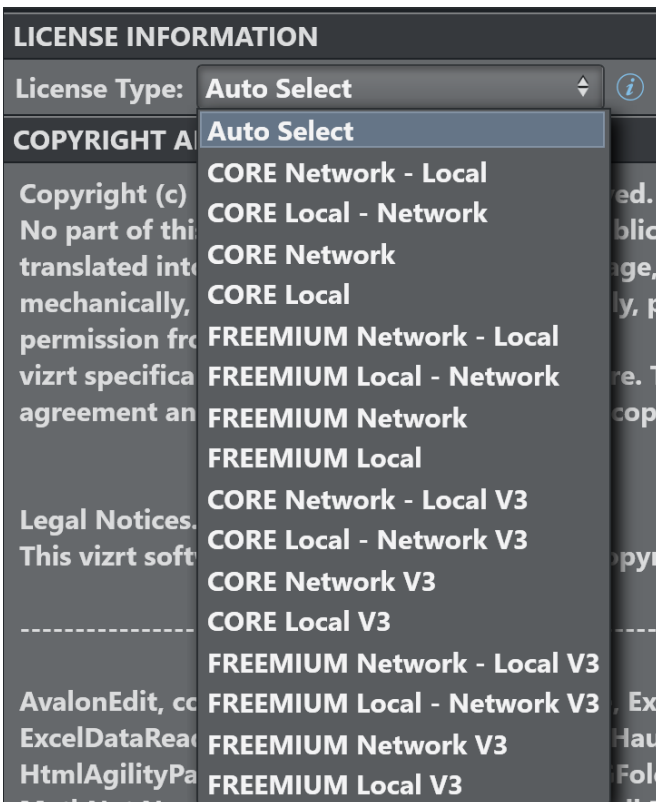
LICENSE INFORMATION

License Type: Auto Select

COPYRIGHT A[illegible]

Auto Select
CORE Network - Local
CORE Local - Network
CORE Network
CORE Local
FREEMIUM Network - Local
FREEMIUM Local - Network
FREEMIUM Network
FREEMIUM Local
CORE Network - Local V3
CORE Local - Network V3
CORE Network V3
CORE Local V3
FREEMIUM Network - Local V3
FREEMIUM Local - Network V3
FREEMIUM Network V3
FREEMIUM Local V3

Copyright (c) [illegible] ed.
No part of thi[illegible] blic
translated int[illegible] age,
mechanically, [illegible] y, p
permission fr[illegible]
vizrt specifica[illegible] re. T
agreement an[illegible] cop

Legal Notices.
This vizrt soft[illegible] opyr

----------------- ----

AvalonEdit, c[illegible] , Ex
ExcelDataRea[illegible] Hau
HtmlAgilityPa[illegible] Fol